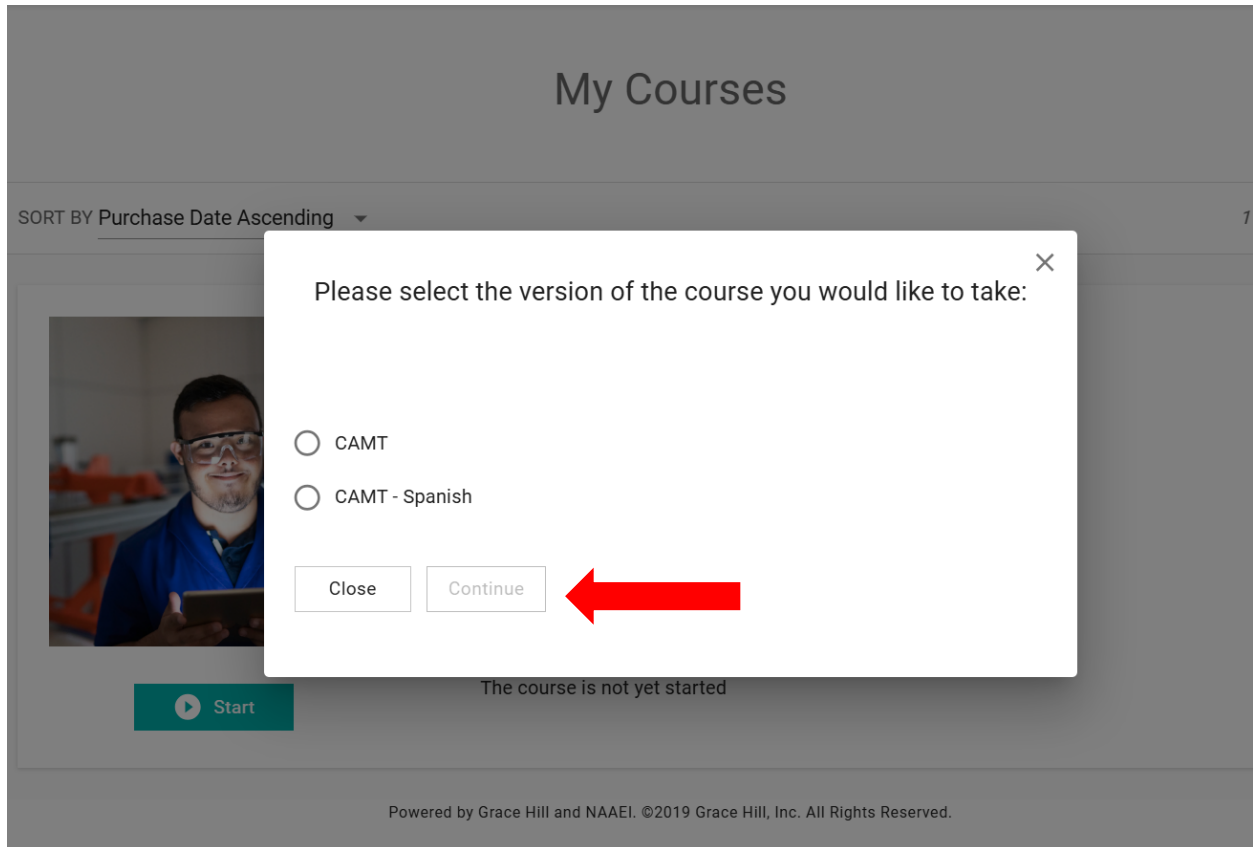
My Courses

SORT BY Purchase Date Ascending

1

×

Please select the version of the course you would like to take:

CAMT

CAMT - Spanish

Close

Continue

Start

The course is not yet started

Powered by Grace Hill and NAAEI. ©2019 Grace Hill, Inc. All Rights Reserved.